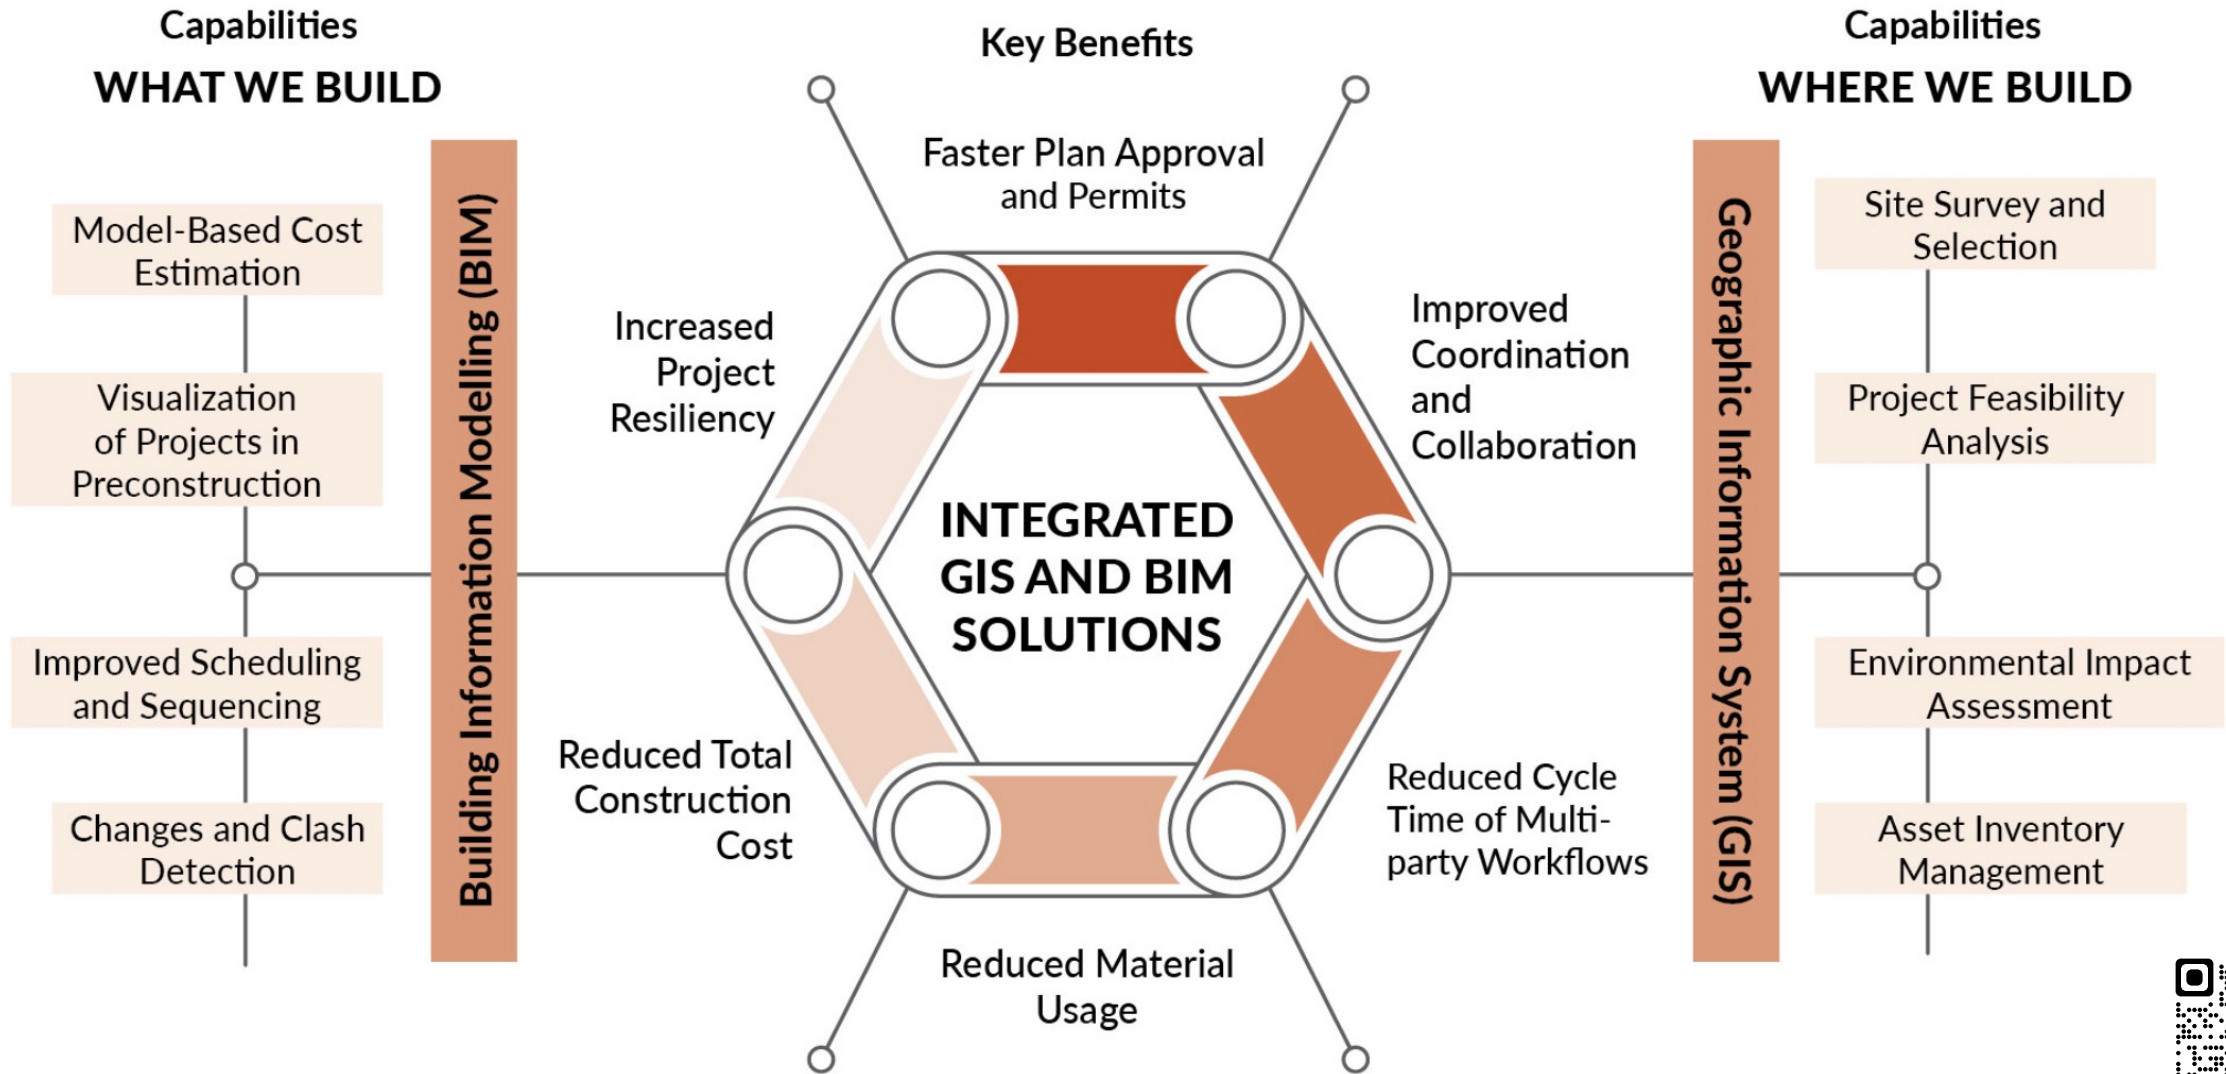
Capabilities
WHAT WE BUILD

Model-Based Cost Estimation

Visualization of Projects in Preconstruction

Improved Scheduling and Sequencing

Changes and Clash Detection

Building Information Modelling (BIM)

Key Benefits

Faster Plan Approval and Permits

Increased Project Resiliency

Improved Coordination and Collaboration

INTEGRATED GIS AND BIM SOLUTIONS

Reduced Total Construction Cost

Reduced Cycle Time of Multi-party Workflows

Reduced Material Usage

Capabilities
WHERE WE BUILD

Geographic Information System (GIS)

Site Survey and Selection

Project Feasibility Analysis

Environmental Impact Assessment

Asset Inventory Management